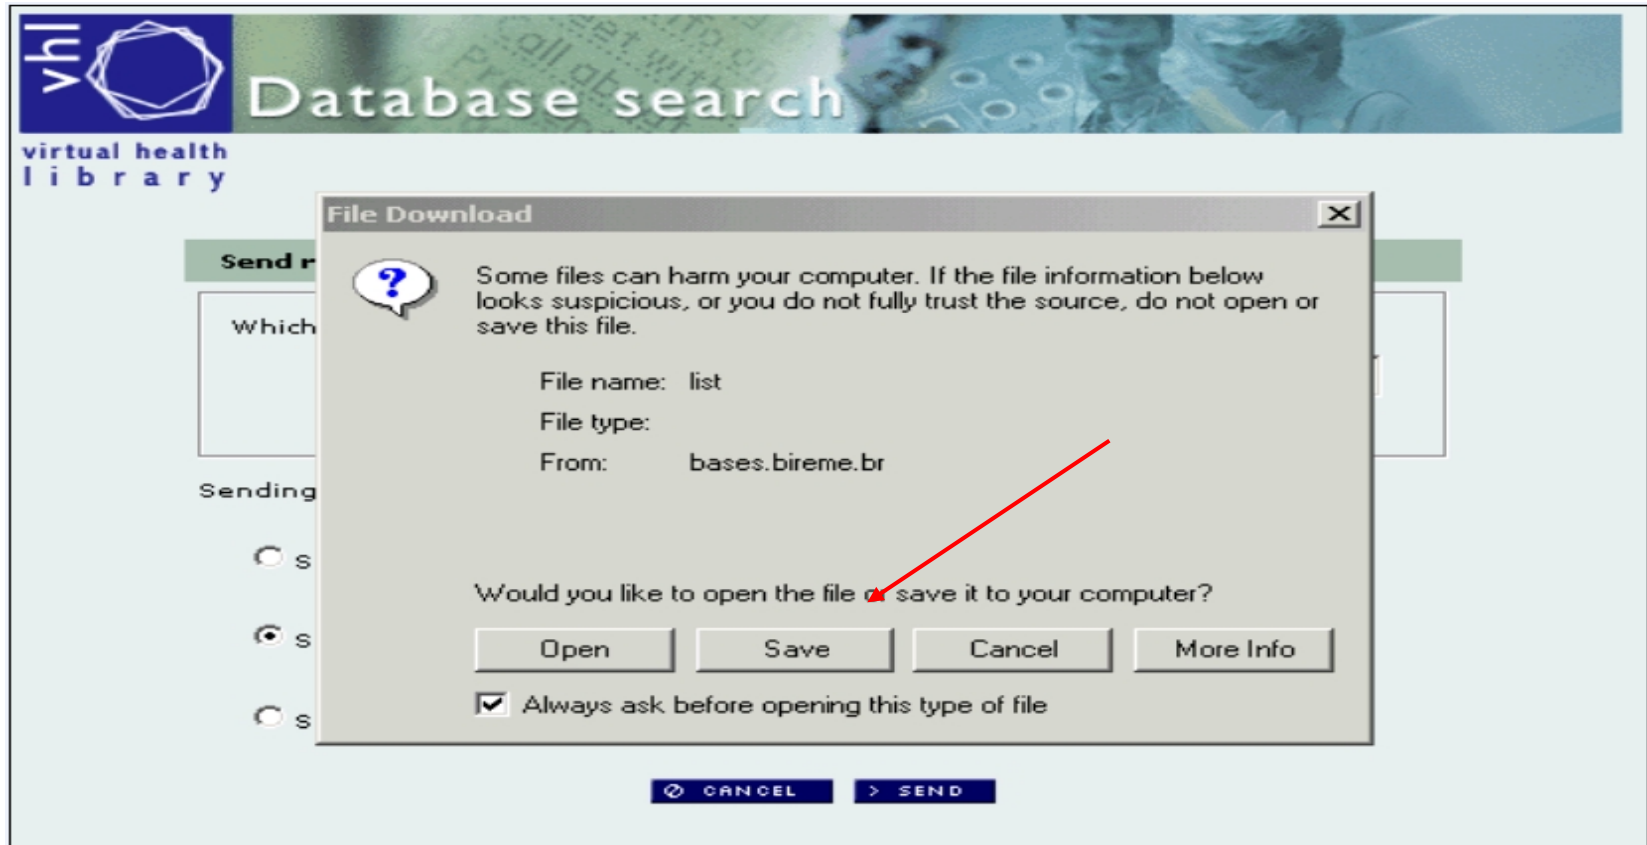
vhl

Database search

virtual health library

Send r

Which

Sending

s

s

s

File Download

Some files can harm your computer. If the file information below looks suspicious, or you do not fully trust the source, do not open or save this file.

File name: list

File type:

From: bases.bireme.br

Would you like to open the file or save it to your computer?

Open Save Cancel More Info

Always ask before opening this type of file

CANCEL > SEND